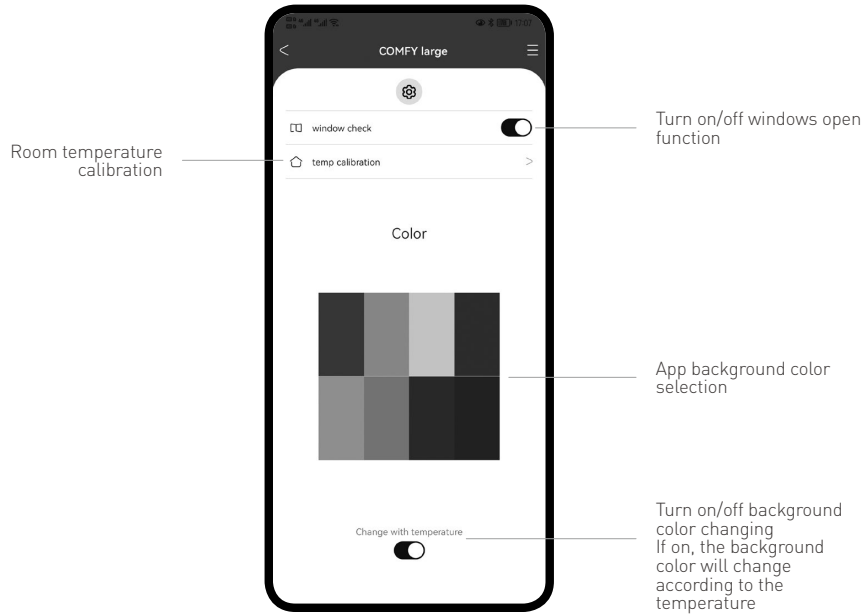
COMFY large

window check

temp calibration

Color

Change with temperature

Room temperature calibration

Turn on/off windows open function

App background color selection

Turn on/off background color changing
If on, the background color will change according to the temperature